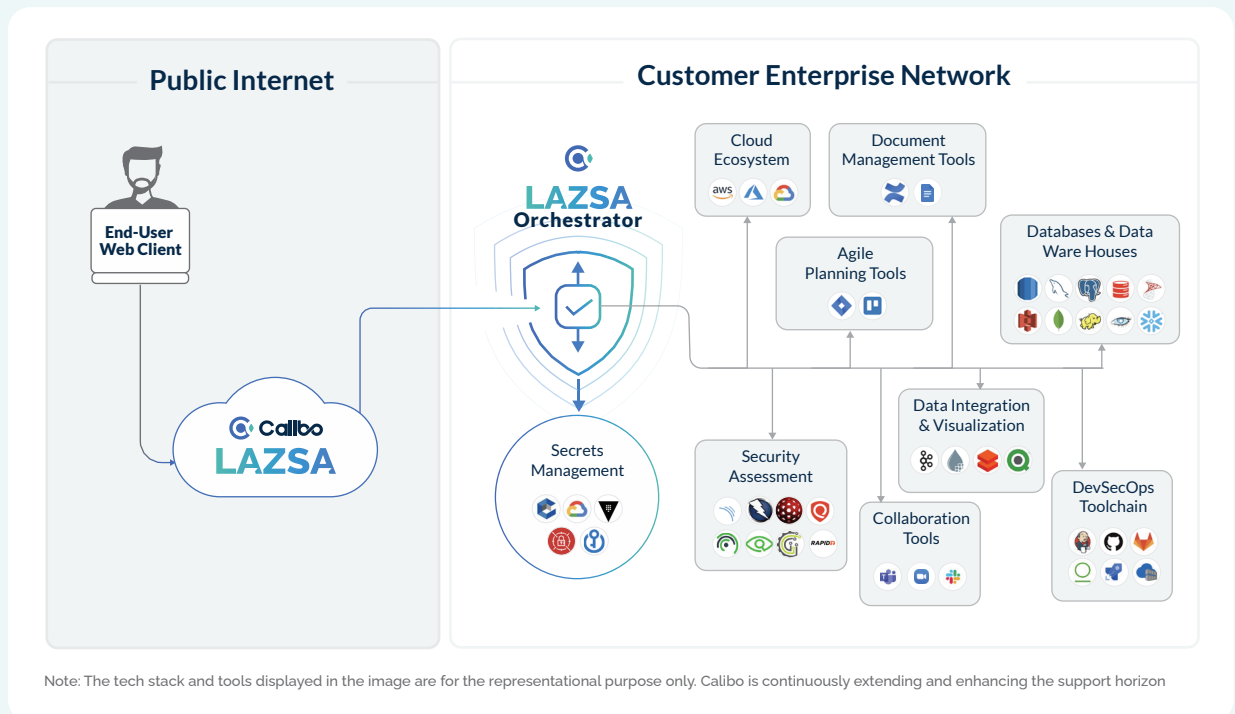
Public Internet

End-User Web Client

Calibo LAZSA

Customer Enterprise Network

LAZSA Orchestrator

Secrets Management

Cloud Ecosystem

aws

Document Management Tools

Agile Planning Tools

Databases & Data Ware Houses

Data Integration & Visualization

Security Assessment

RAPID7

Collaboration Tools

DevSecOps Toolchain

Note: The tech stack and tools displayed in the image are for the representational purpose only. Calibo is continuously extending and enhancing the support horizon